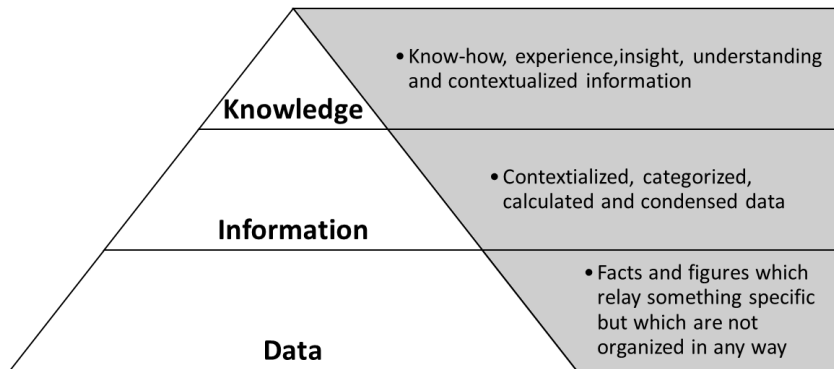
Knowledge

• Know-how, experience,insight, understanding and contextualized information

Information

• Contextialized, categorized, calculated and condensed data

Data

• Facts and figures which relay something specific but which are not organized in any way